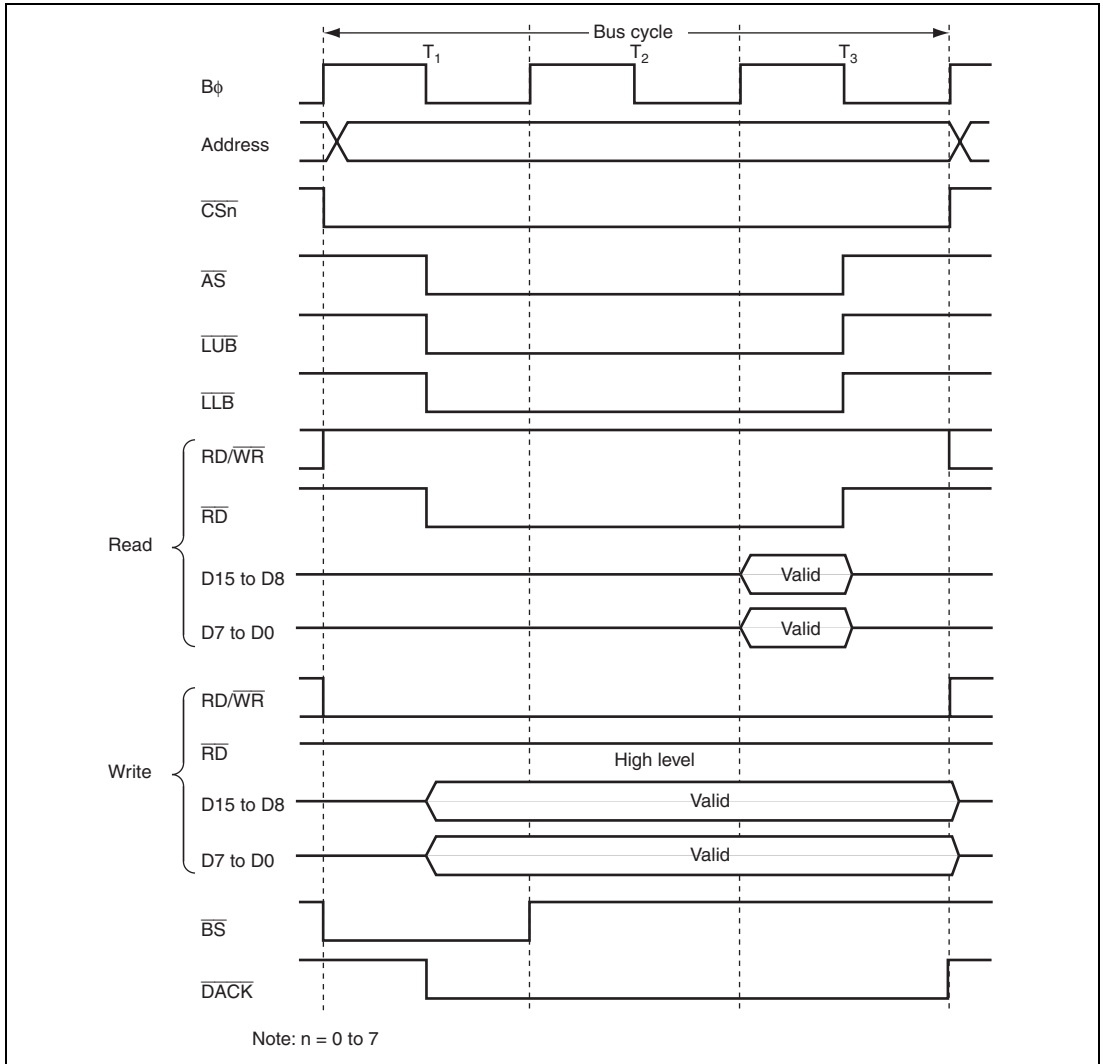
Bus cycle

$T_1$ $T_2$ $T_3$

Bφ

Address

$\overline{CSn}$

$\overline{AS}$

$\overline{LUB}$

$\overline{LLB}$

Read

RD/$\overline{WR}$

$\overline{RD}$

D15 to D8

Valid

D7 to D0

Valid

Write

RD/$\overline{WR}$

$\overline{RD}$

High level

D15 to D8

Valid

D7 to D0

Valid

$\overline{BS}$

$\overline{DACK}$

Note: n = 0 to 7